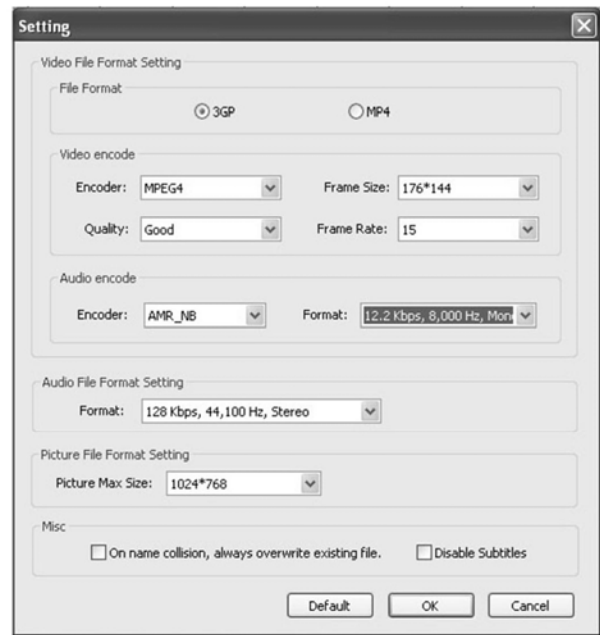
Setting

Video File Format Setting

File Format

3GP

MP4

Video encode

Encoder: MPEG4

Frame Size: 176*144

Quality: Good

Frame Rate: 15

Audio encode

Encoder: AMR_NB

Format: 12.2 Kbps, 8,000 Hz, Mon

Audio File Format Setting

Format: 128 Kbps, 44,100 Hz, Stereo

Picture File Format Setting

Picture Max Size: 1024*768

Misc

On name collision, always overwrite existing file.

Disable Subtitles

Default

OK

Cancel